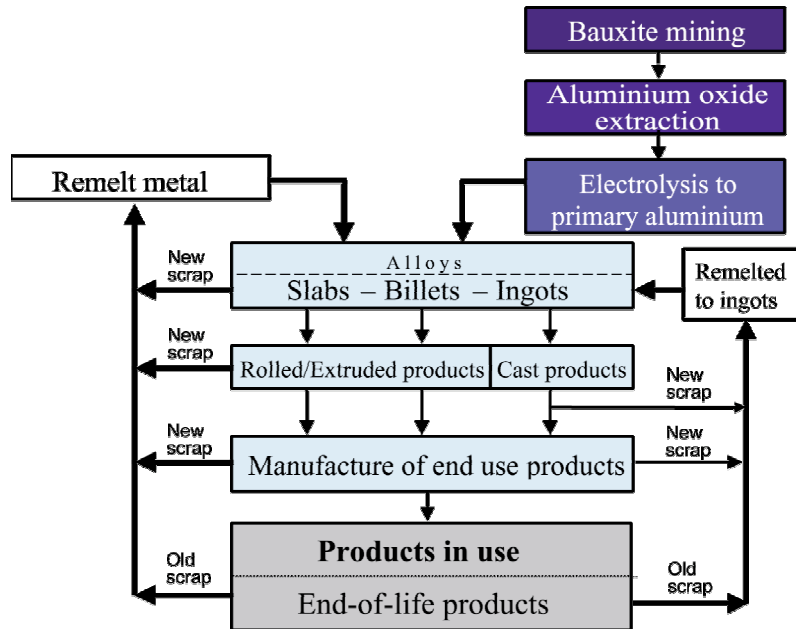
Bauxite mining

Aluminium oxide extraction

Remelt metal

Electrolysis to primary aluminium

New scrap

Alloys

Slabs – Billets – Ingots

Remelted to ingots

New scrap

Rolled/Extruded products

Cast products

New scrap

New scrap

Manufacture of end use products

New scrap

Old scrap

Products in use

End-of-life products

Old scrap